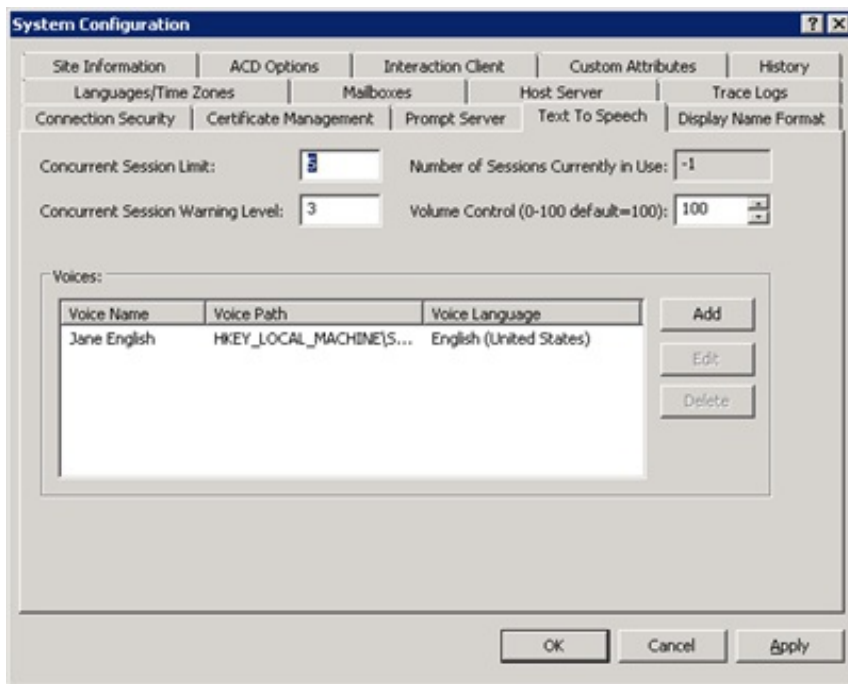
System Configuration

?

Site Information | ACD Options | Interaction Client | Custom Attributes | History

Languages/Time Zones | Mailboxes | Host Server | Trace Logs

Connection Security | Certificate Management | Prompt Server | Text To Speech | Display Name Format

Concurrent Session Limit: 5

Number of Sessions Currently in Use: -1

Concurrent Session Warning Level: 3

Volume Control (0-100 default=100): 100

Voices:

| Voice Name | Voice Path | Voice Language |
|---|---|---|
| Jane English | HKEY_LOCAL_MACHINE\S... | English (United States) |

Add

Edit

Delete

OK

Cancel

Apply